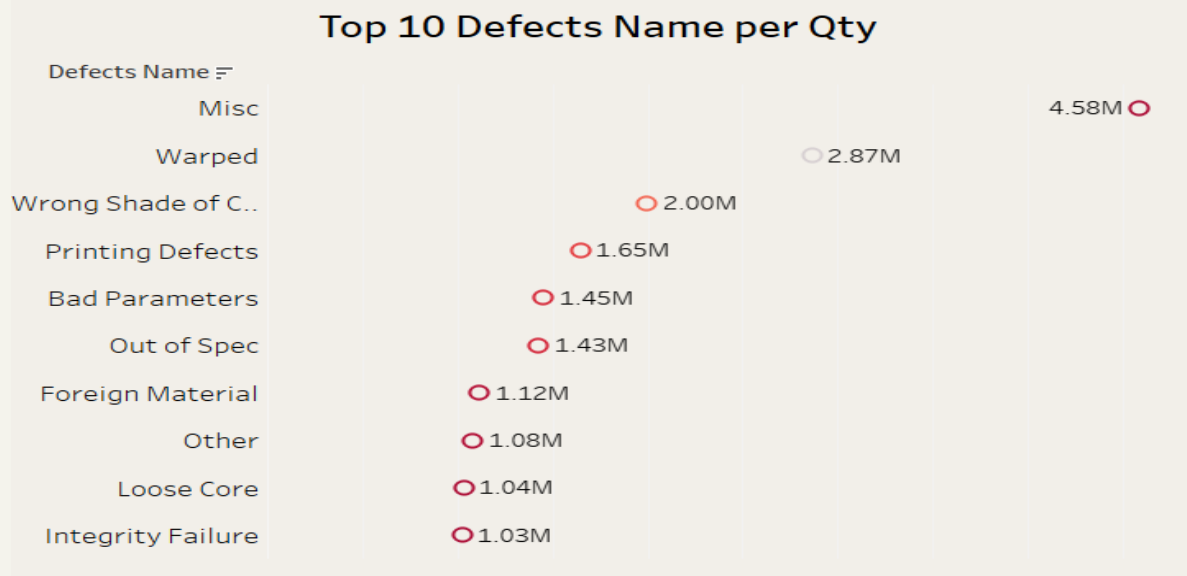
Top 10 Defects Name per Qty

Defects Name

Misc 4.58M
Warped 2.87M
Wrong Shade of C.. 2.00M
Printing Defects 1.65M
Bad Parameters 1.45M
Out of Spec 1.43M
Foreign Material 1.12M
Other 1.08M
Loose Core 1.04M
Integrity Failure 1.03M